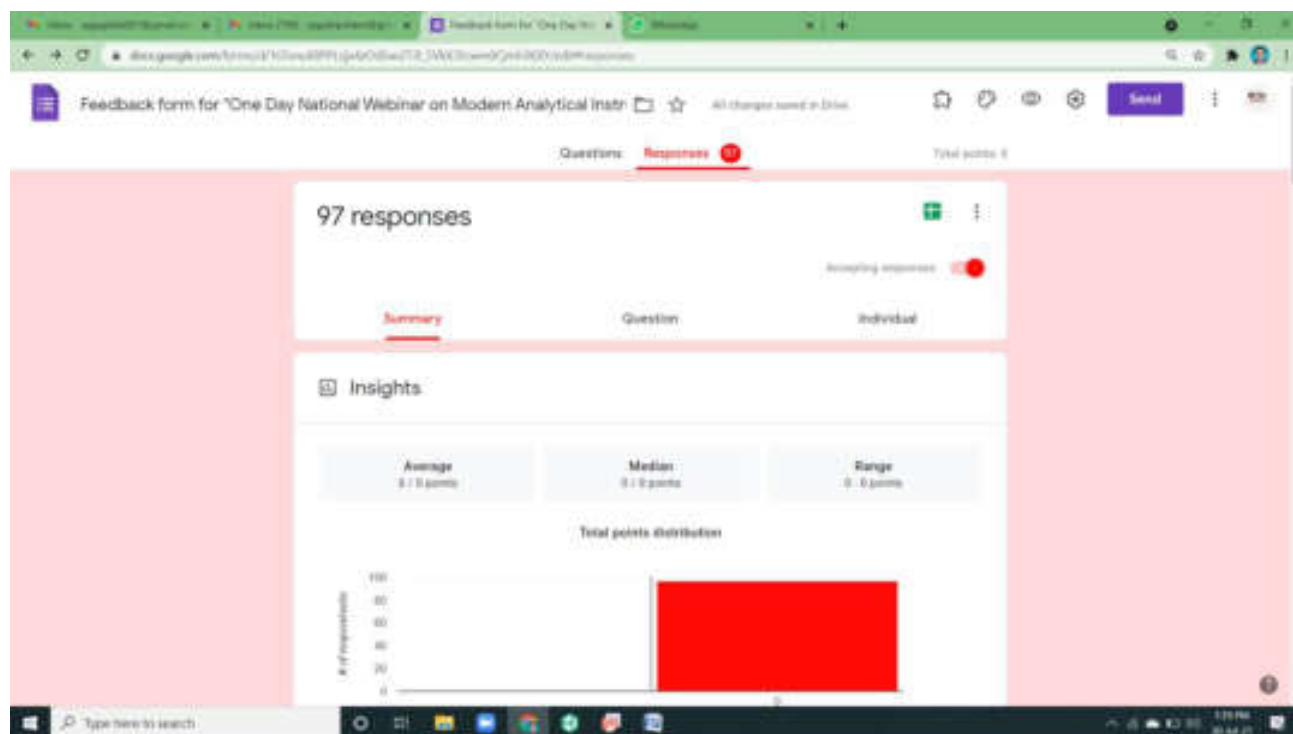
Feedback form for "One Day National Webinar on Modern Analytical Instr

All changes saved in Drive

Send

Questions Responses 97

Total points: 0

97 responses

Accepting responses

Summary Question Individual

Insights

Average
0 / 0 points

Median
0 / 0 points

Range
0 - 0 points

Total points distribution

100
80
60
40
20
0

# of respondents

0

Type here to search